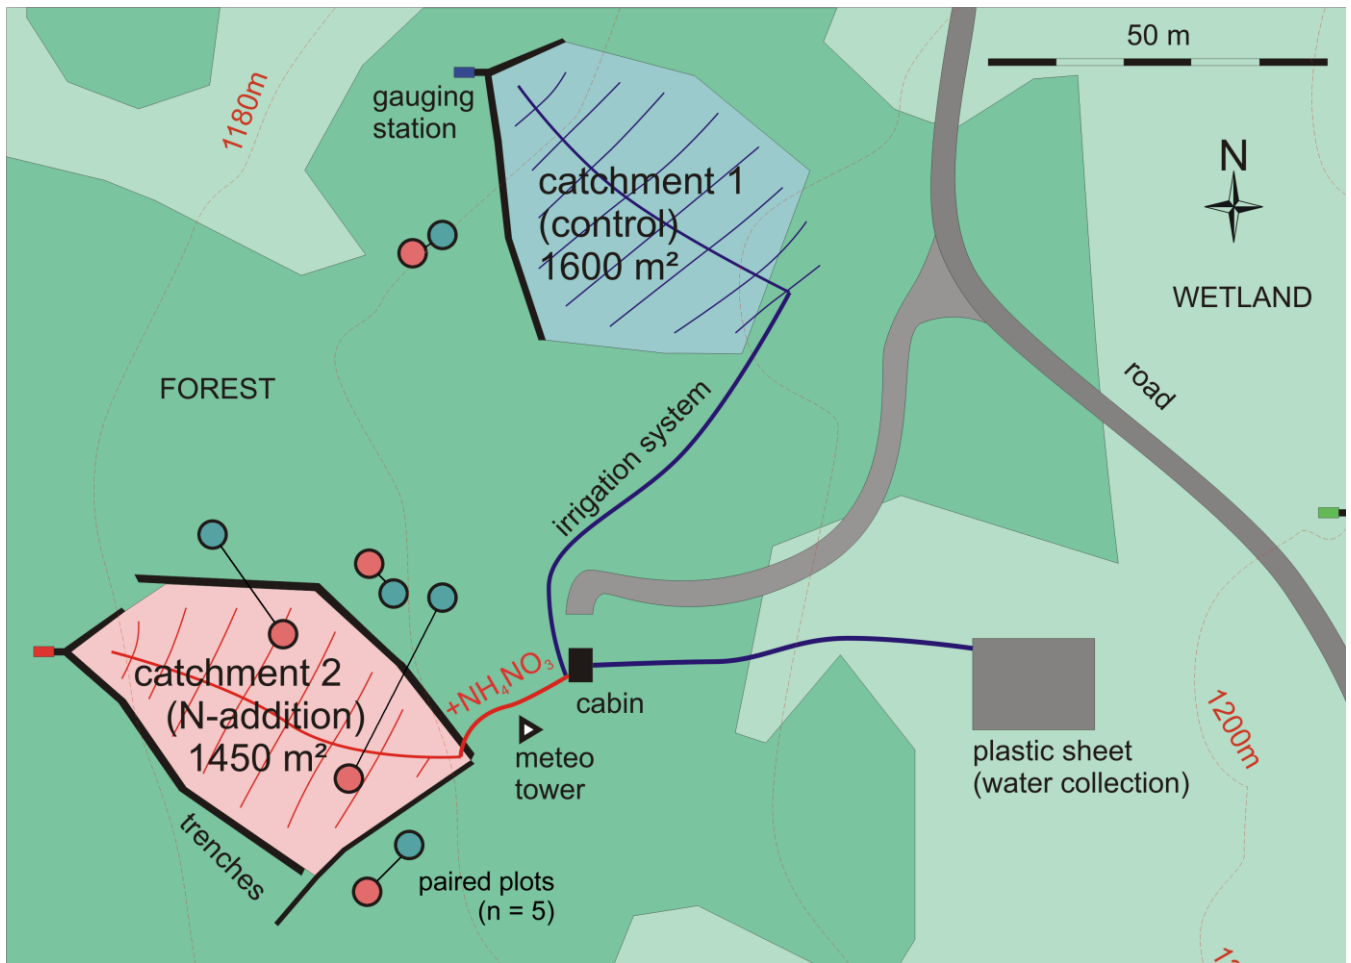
1180m

gauging station

catchment 1 (control) 1600 m²

50 m

N

WETLAND

FOREST

road

irrigation system

catchment 2 (N-addition) 1450 m²

$+NH_4NO_3$

cabin

meteo tower

plastic sheet (water collection)

1200m

trenches

paired plots (n = 5)

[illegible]